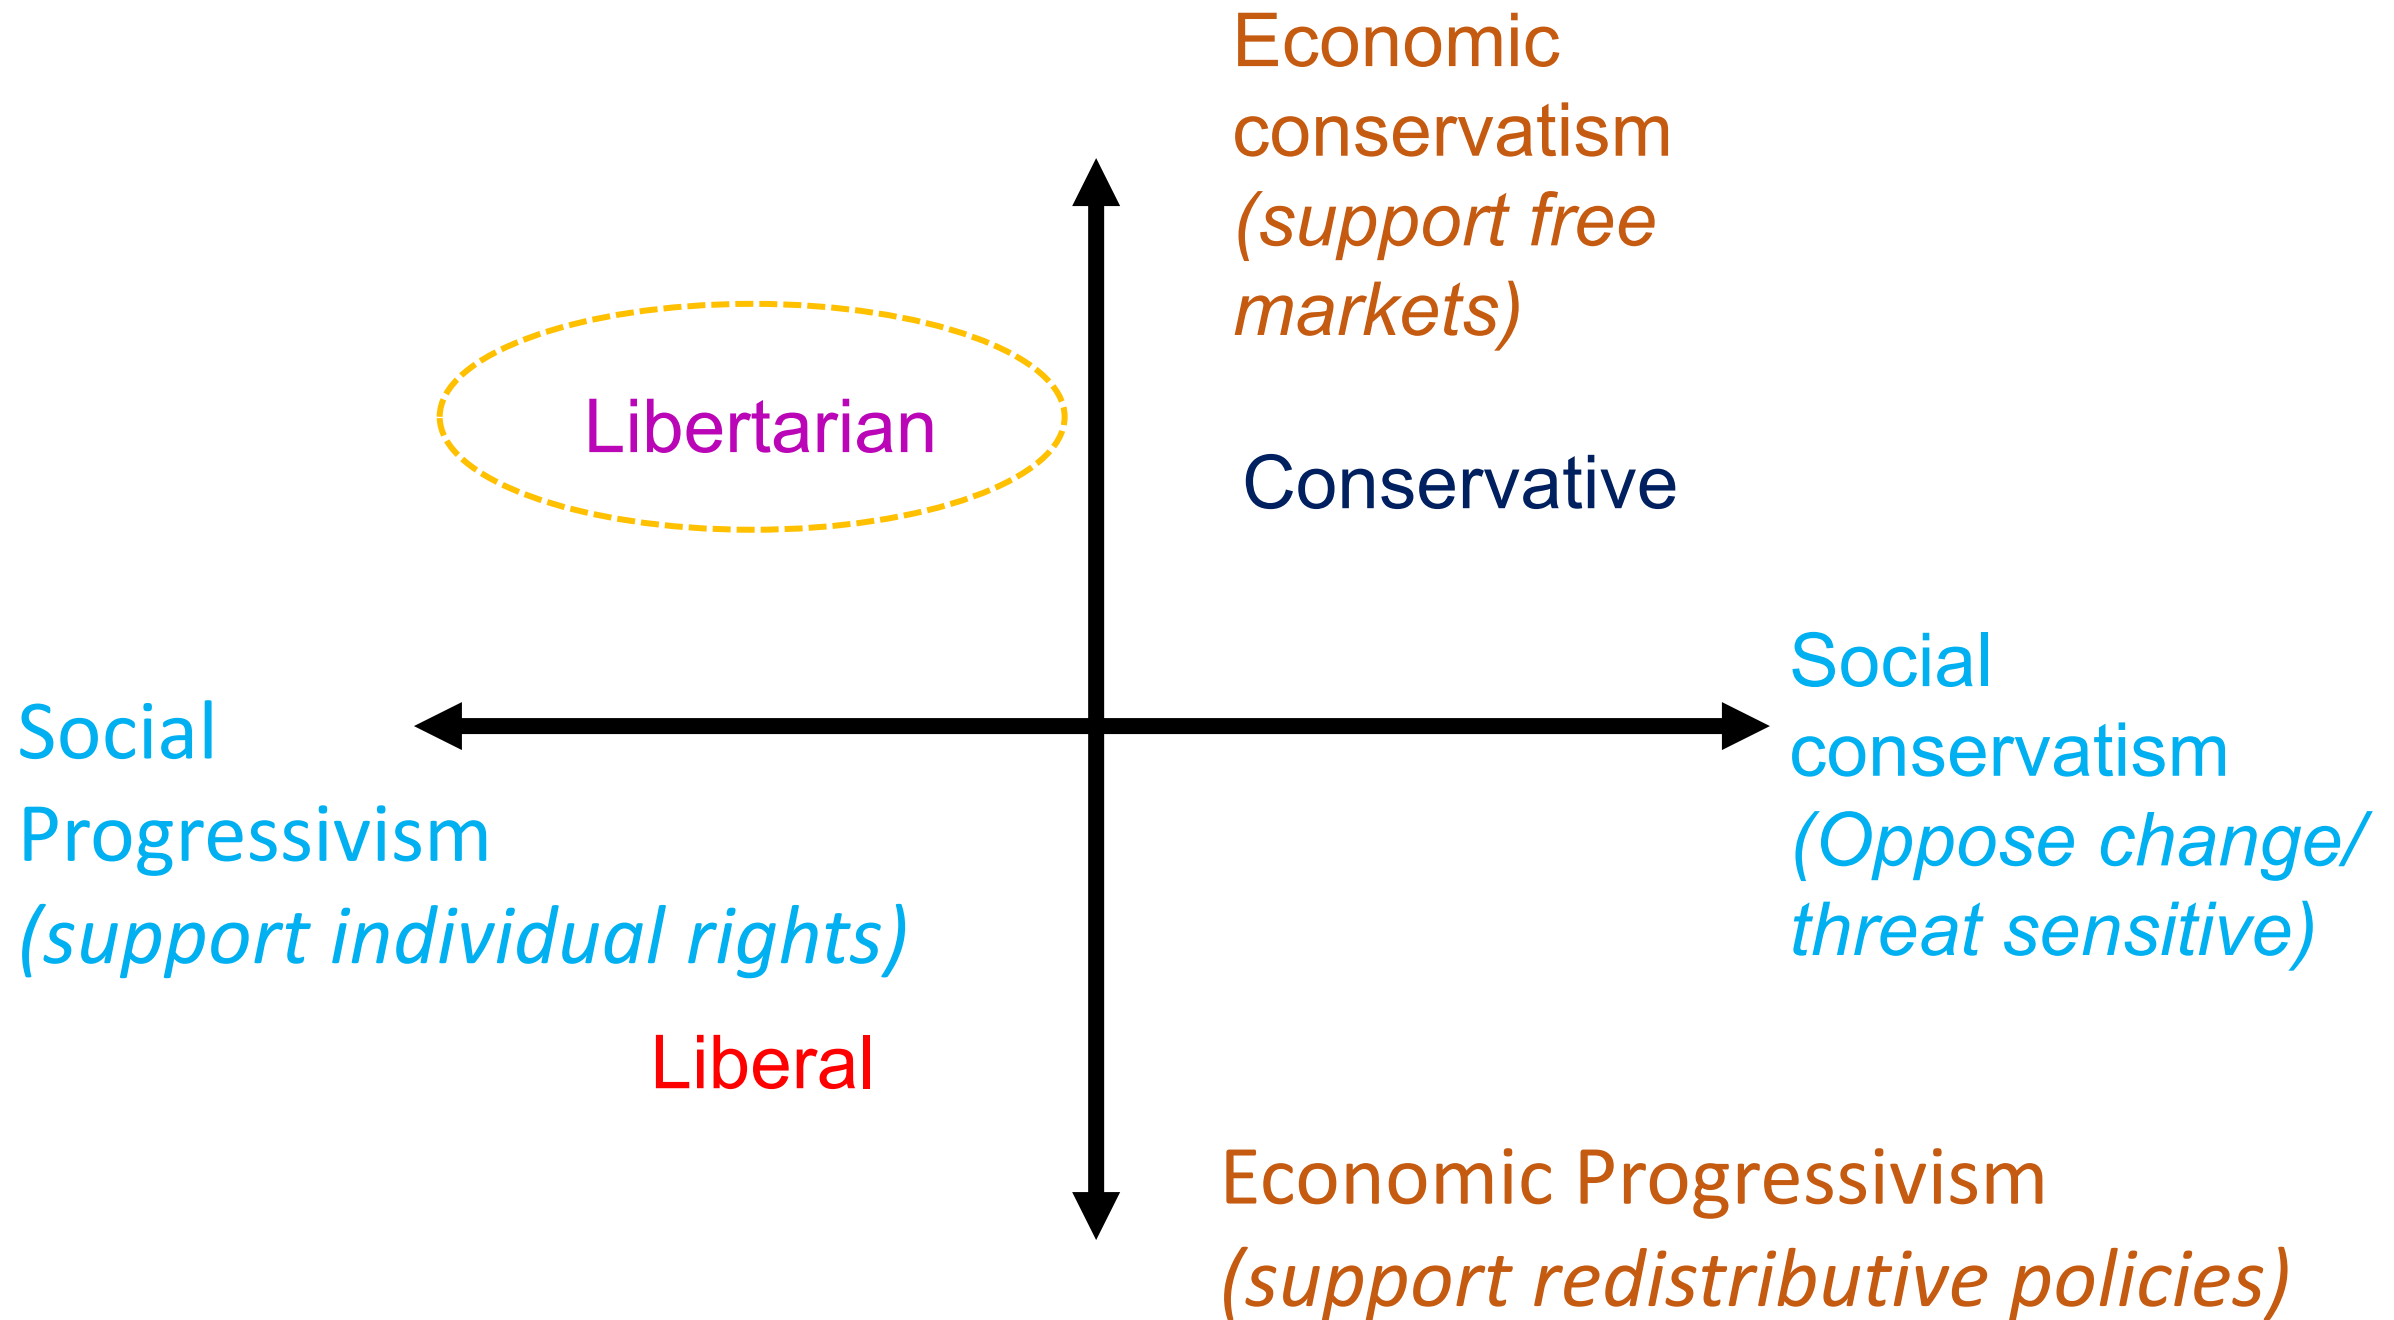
Economic conservatism (support free markets)

Libertarian

Conservative

Social Progressivism (support individual rights)

Social conservatism (Oppose change/ threat sensitive)

Liberal

Economic Progressivism (support redistributive policies)